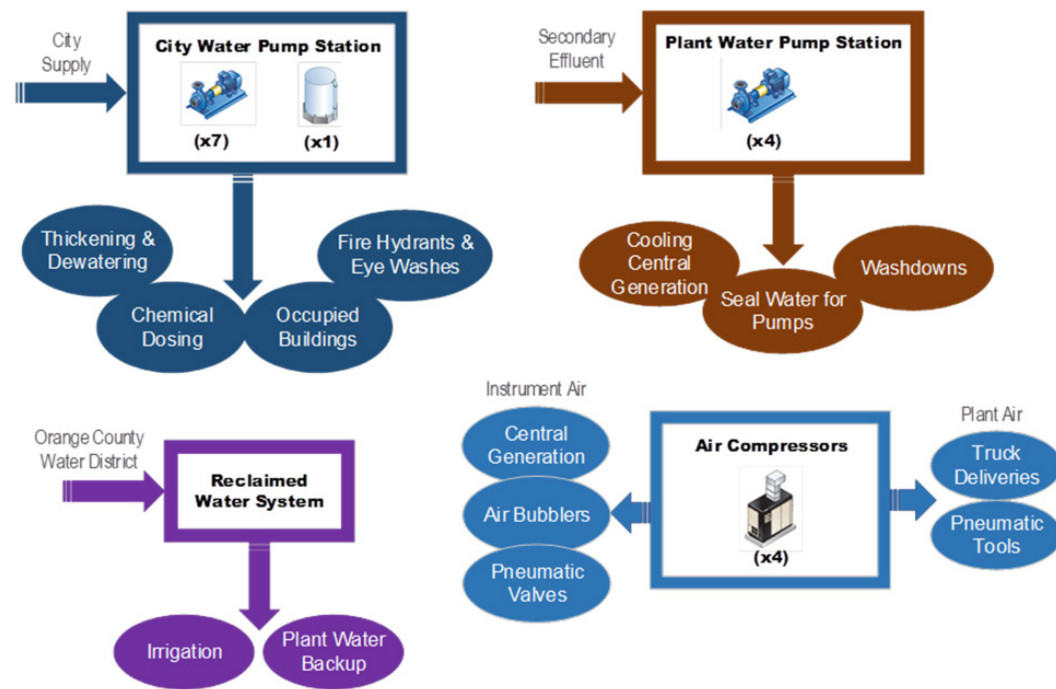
City Supply

City Water Pump Station

(x7)

(x1)

Thickening & Dewatering

Fire Hydrants & Eye Washes

Chemical Dosing

Occupied Buildings

Secondary Effluent

Plant Water Pump Station

(x4)

Cooling Central Generation

Washdowns

Seal Water for Pumps

Orange County Water District

Reclaimed Water System

Irrigation

Plant Water Backup

Instrument Air

Central Generation

Air Bubblers

Pneumatic Valves

Air Compressors

(x4)

Plant Air

Truck Deliveries

Pneumatic Tools